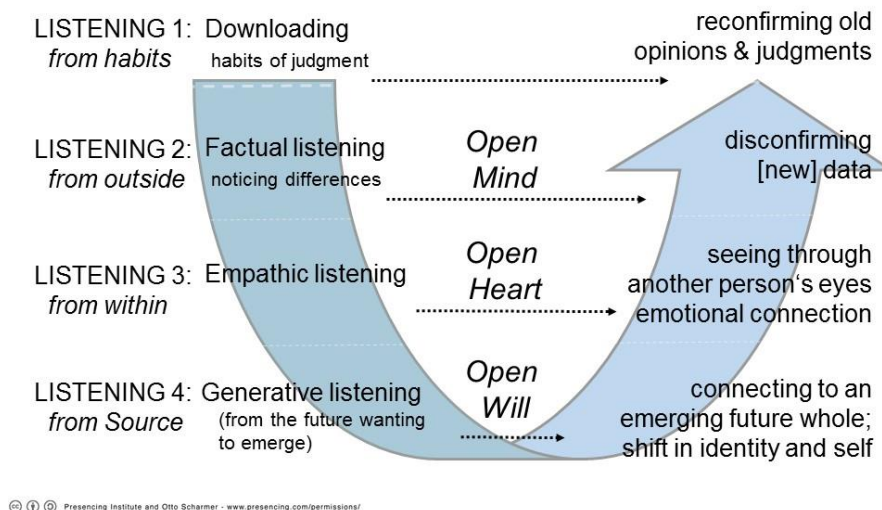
LISTENING 1: Downloading
from habits habits of judgment

reconfirming old opinions & judgments

LISTENING 2: Factual listening
from outside noticing differences

Open Mind

disconfirming [new] data

LISTENING 3: Empathic listening
from within

Open Heart

seeing through another person's eyes emotional connection

LISTENING 4: Generative listening
from Source (from the future wanting to emerge)

Open Will

connecting to an emerging future whole; shift in identity and self

Presencing Institute and Otto Scharmer - www.presencing.com/permissions/